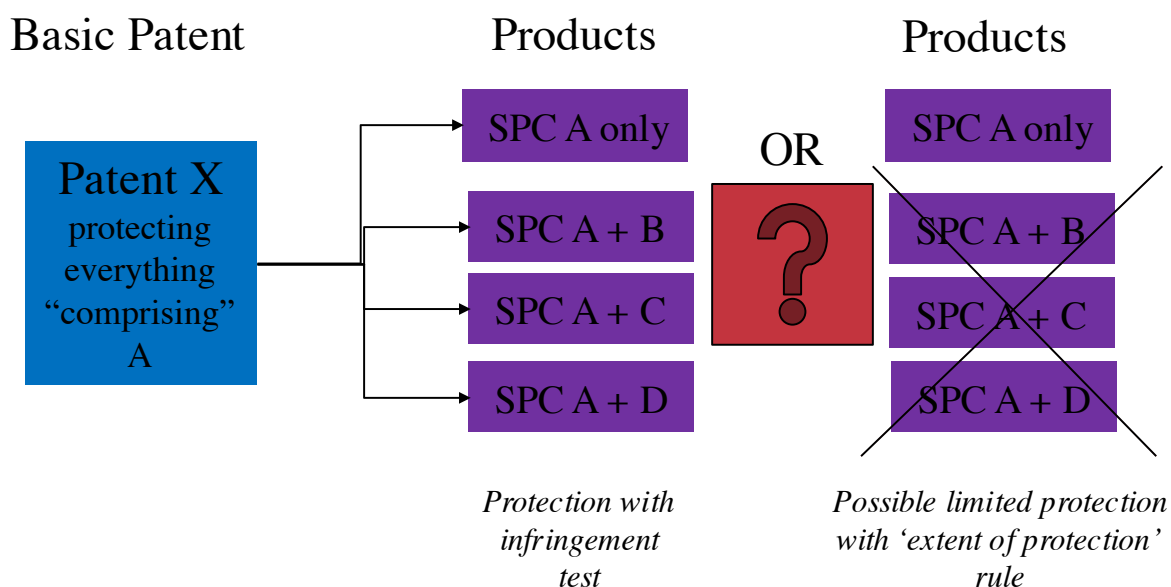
Basic Patent

Products

Products

Patent X protecting everything “comprising” A

SPC A only

SPC A + B

SPC A + C

SPC A + D

OR

?

SPC A only

SPC A + B

SPC A + C

SPC A + D

*Protection with infringement test*

*Possible limited protection with ‘extent of protection’ rule*